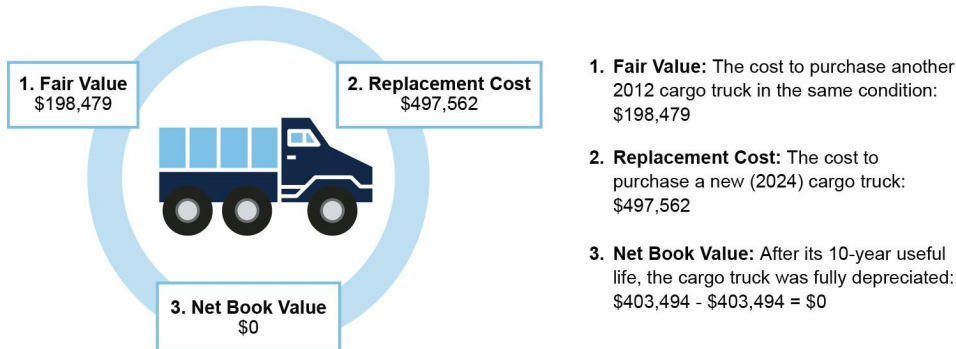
1. Fair Value
$198,479

2. Replacement Cost
$497,562

3. Net Book Value
$0

1. **Fair Value:** The cost to purchase another 2012 cargo truck in the same condition: $198,479

2. **Replacement Cost:** The cost to purchase a new (2024) cargo truck: $497,562

3. **Net Book Value:** After its 10-year useful life, the cargo truck was fully depreciated: $403,494 - $403,494 = $0